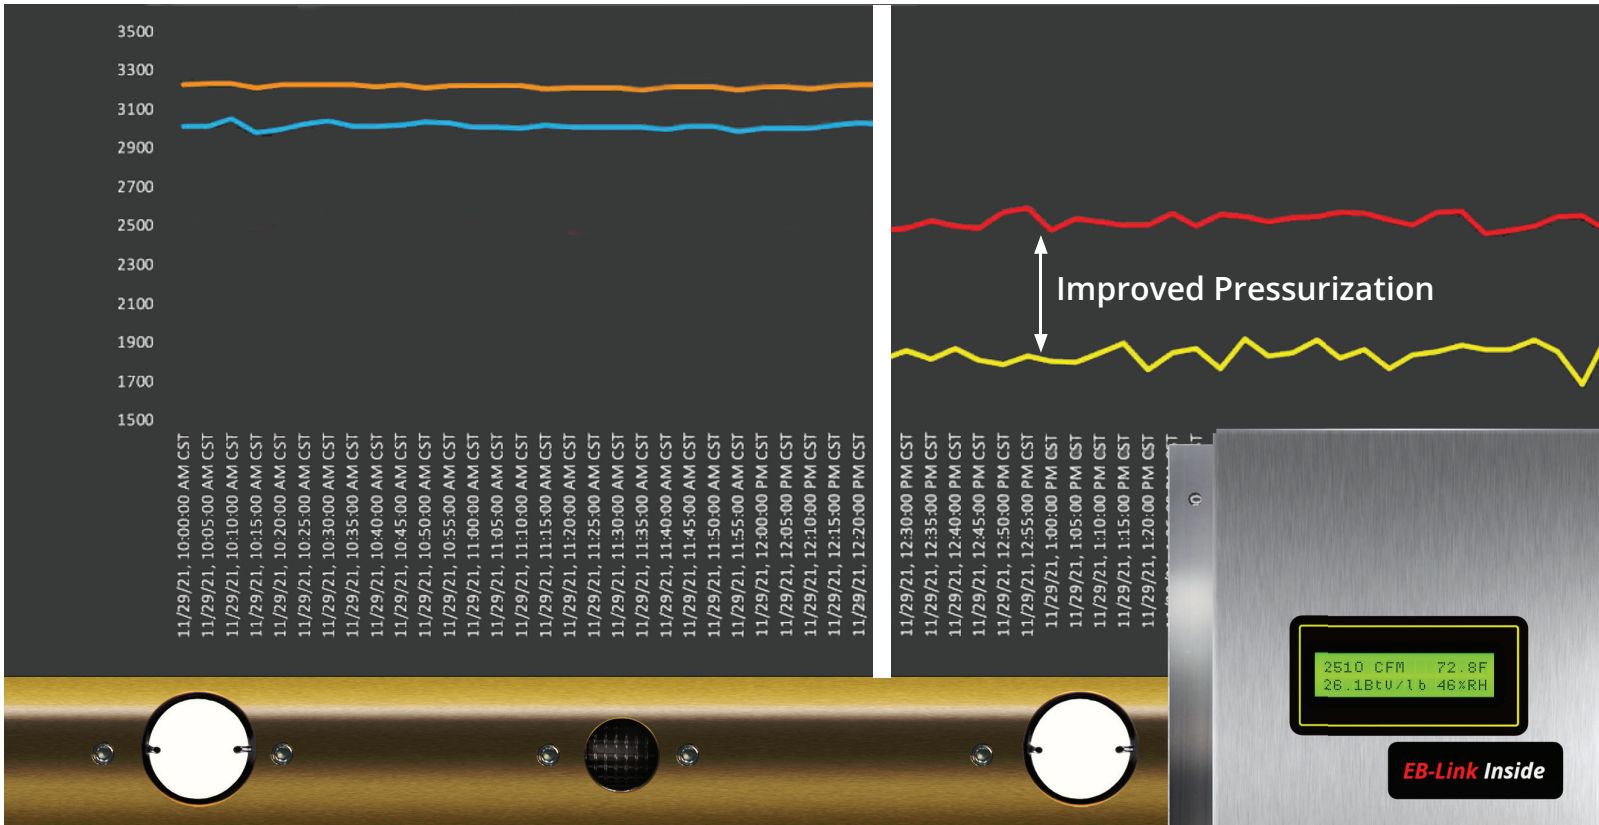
3500
3300
3100
2900
2700
2500
2300
2100
1900
1700
1500

11/29/21, 10:00:00 AM CST
11/29/21, 10:05:00 AM CST
11/29/21, 10:10:00 AM CST
11/29/21, 10:15:00 AM CST
11/29/21, 10:20:00 AM CST
11/29/21, 10:25:00 AM CST
11/29/21, 10:30:00 AM CST
11/29/21, 10:35:00 AM CST
11/29/21, 10:40:00 AM CST
11/29/21, 10:45:00 AM CST
11/29/21, 10:50:00 AM CST
11/29/21, 10:55:00 AM CST
11/29/21, 11:00:00 AM CST
11/29/21, 11:05:00 AM CST
11/29/21, 11:10:00 AM CST
11/29/21, 11:15:00 AM CST
11/29/21, 11:20:00 AM CST
11/29/21, 11:25:00 AM CST
11/29/21, 11:30:00 AM CST
11/29/21, 11:35:00 AM CST
11/29/21, 11:40:00 AM CST
11/29/21, 11:45:00 AM CST
11/29/21, 11:50:00 AM CST
11/29/21, 11:55:00 AM CST
11/29/21, 12:00:00 PM CST
11/29/21, 12:05:00 PM CST
11/29/21, 12:10:00 PM CST
11/29/21, 12:15:00 PM CST
11/29/21, 12:20:00 PM CST

Improved Pressurization

11/29/21, 12:30:00 PM CST
11/29/21, 12:35:00 PM CST
11/29/21, 12:40:00 PM CST
11/29/21, 12:45:00 PM CST
11/29/21, 12:50:00 PM CST
11/29/21, 12:55:00 PM CST
11/29/21, 1:00:00 PM CST
11/29/21, 1:05:00 PM CST
11/29/21, 1:10:00 PM CST
11/29/21, 1:15:00 PM CST
11/29/21, 1:20:00 PM CST

2510 CFM 72.8F
26.1Btu/lb 46%RH

EB-Link Inside